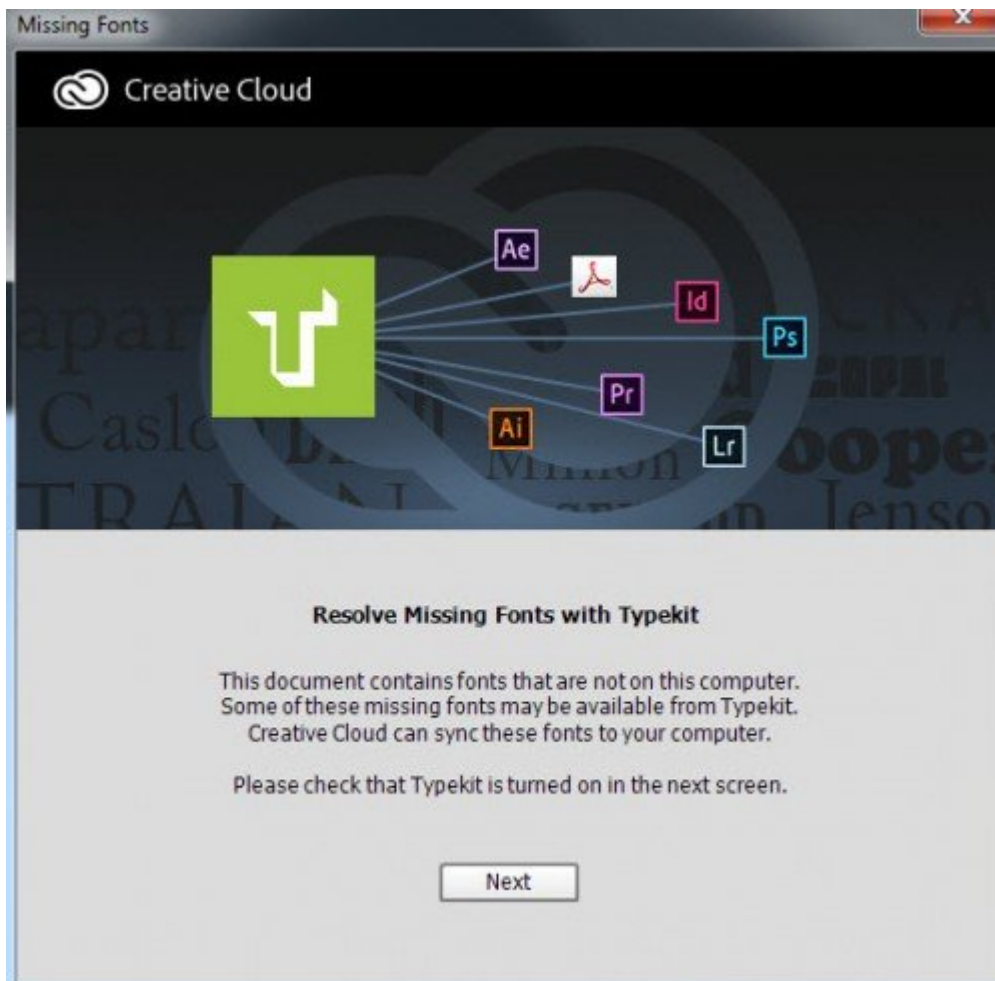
Missing Fonts

Creative Cloud

Ae
Id
Ps
Pr
Ai
Lr

apar
Casl
Minion
oope
TRAJ
Jenso

Resolve Missing Fonts with Typekit

This document contains fonts that are not on this computer. Some of these missing fonts may be available from Typekit. Creative Cloud can sync these fonts to your computer.

Please check that Typekit is turned on in the next screen.

Next